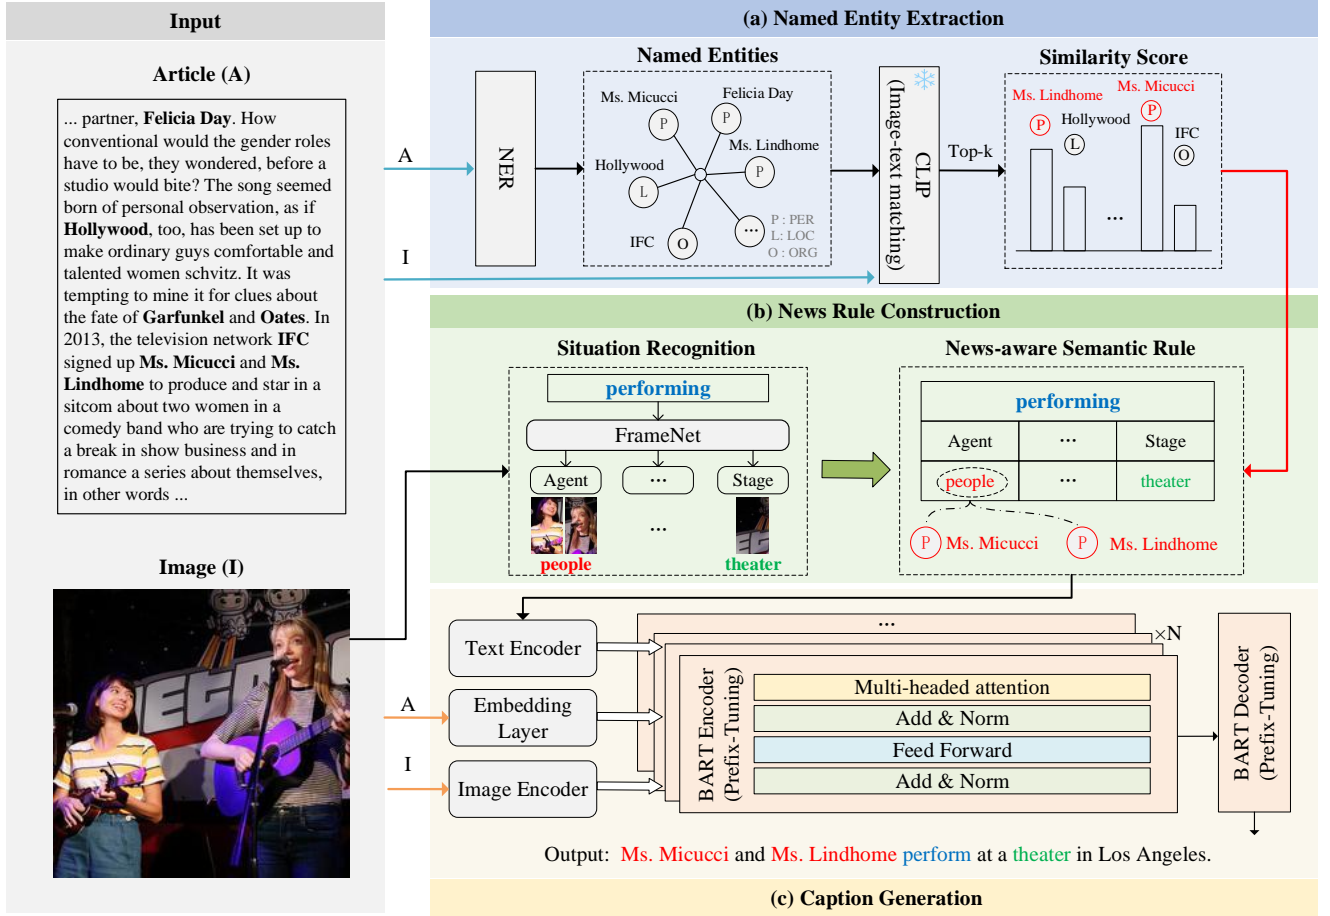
Input

Article (A)

... partner, **Felicia Day**. How conventional would the gender roles have to be, they wondered, before a studio would bite? The song seemed born of personal observation, as if **Hollywood**, too, has been set up to make ordinary guys comfortable and talented women schvitz. It was tempting to mine it for clues about the fate of **Garfunkel** and **Oates**. In 2013, the television network **IFC** signed up **Ms. Micucci** and **Ms. Lindhome** to produce and star in a sitcom about two women in a comedy band who are trying to catch a break in show business and in romance a series about themselves, in other words ...

Image (I)

(a) Named Entity Extraction

A

I

NER

Named Entities

Ms. Micucci
Felicia Day
Ms. Lindhome
Hollywood
IFC
P
P
P
L
O
...
P : PER
L : LOC
O : ORG

CLIP
(Image-text matching)

Top-k

Similarity Score

Ms. Lindhome
Ms. Micucci
Hollywood
IFC
P
P
L
O
...

(b) News Rule Construction

Situation Recognition

performing
FrameNet
Agent
...
Stage
...
people
theater

News-aware Semantic Rule

| performing | | |
|---|---|---|
| Agent | ... | Stage |
| people | ... | theater |

P Ms. Micucci
P Ms. Lindhome

A

I

Text Encoder
Embedding Layer
Image Encoder

...
×N

BART Encoder (Prefix-Tuning)
Multi-headed attention
Add & Norm
Feed Forward
Add & Norm

BART Decoder (Prefix-Tuning)

Output: Ms. Micucci and Ms. Lindhome perform at a theater in Los Angeles.

(c) Caption Generation